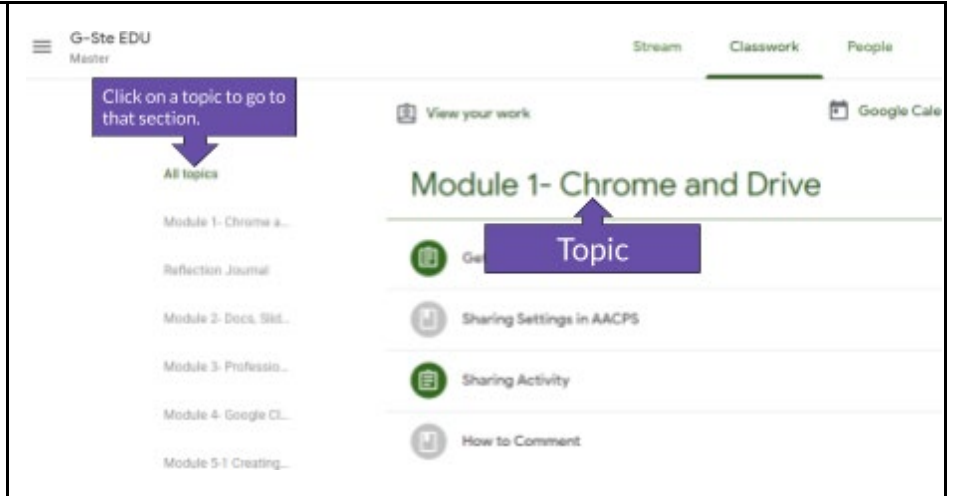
G-Ste EDU
Master

Stream Classwork People

Click on a topic to go to that section.

View your work

Google Cale

All topics

Module 1- Chrome a...

Reflection Journal

Module 2- Docs, Slid...

Module 3- Professio...

Module 4- Google Cl...

Module 5-1 Creating...

Module 1- Chrome and Drive

Topic

Ge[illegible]

Sharing Settings in AACPS

Sharing Activity

How to Comment